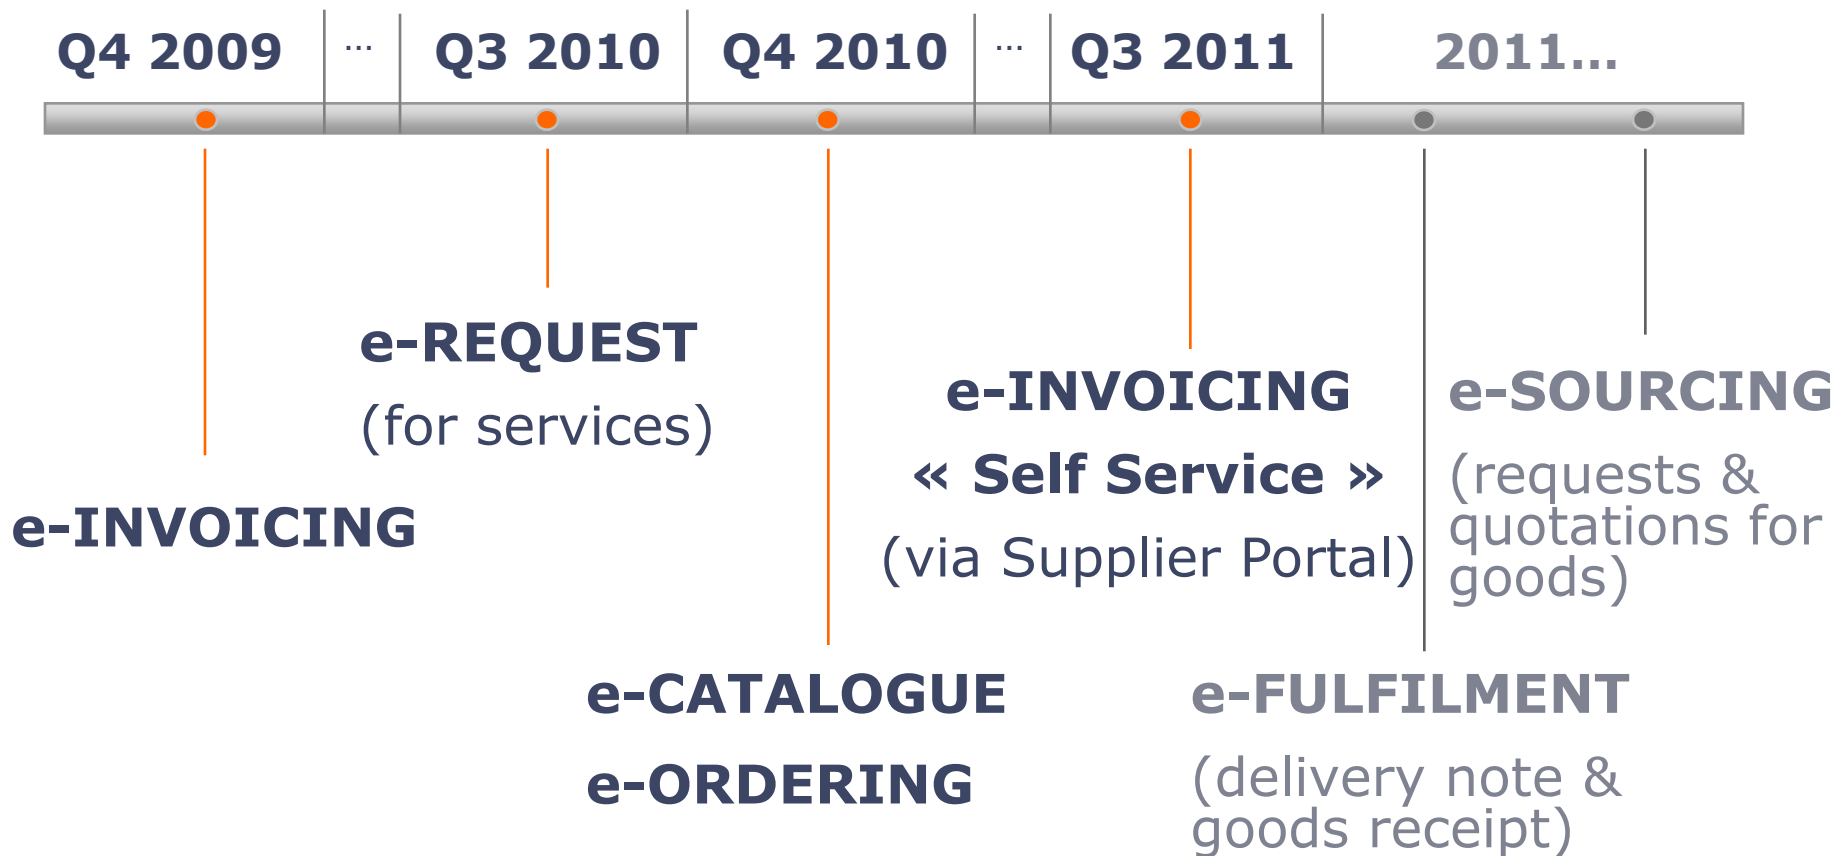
Q4 2009 … Q3 2010 Q4 2010 … Q3 2011 2011…

e-REQUEST

(for services)

e-INVOICING

« Self Service »

(via Supplier Portal)

e-SOURCING

(requests & quotations for goods)

e-INVOICING

e-CATALOGUE

e-ORDERING

e-FULFILMENT

(delivery note & goods receipt)